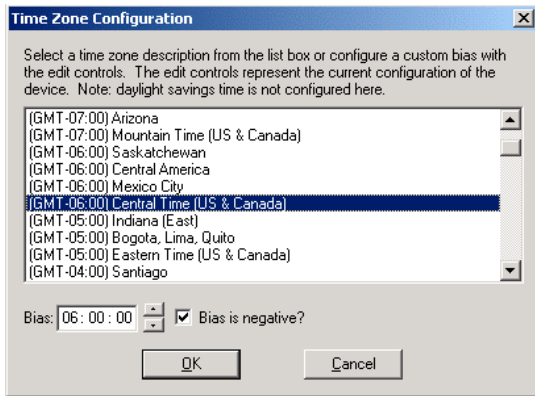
Time Zone Configuration

Select a time zone description from the list box or configure a custom bias with the edit controls. The edit controls represent the current configuration of the device. Note: daylight savings time is not configured here.

(GMT-07:00) Arizona
(GMT-07:00) Mountain Time (US & Canada)
(GMT-06:00) Saskatchewan
(GMT-06:00) Central America
(GMT-06:00) Mexico City
(GMT-06:00) Central Time (US & Canada)
(GMT-05:00) Indiana (East)
(GMT-05:00) Bogota, Lima, Quito
(GMT-05:00) Eastern Time (US & Canada)
(GMT-04:00) Santiago

Bias: 06 : 00 : 00 Bias is negative?

OK Cancel